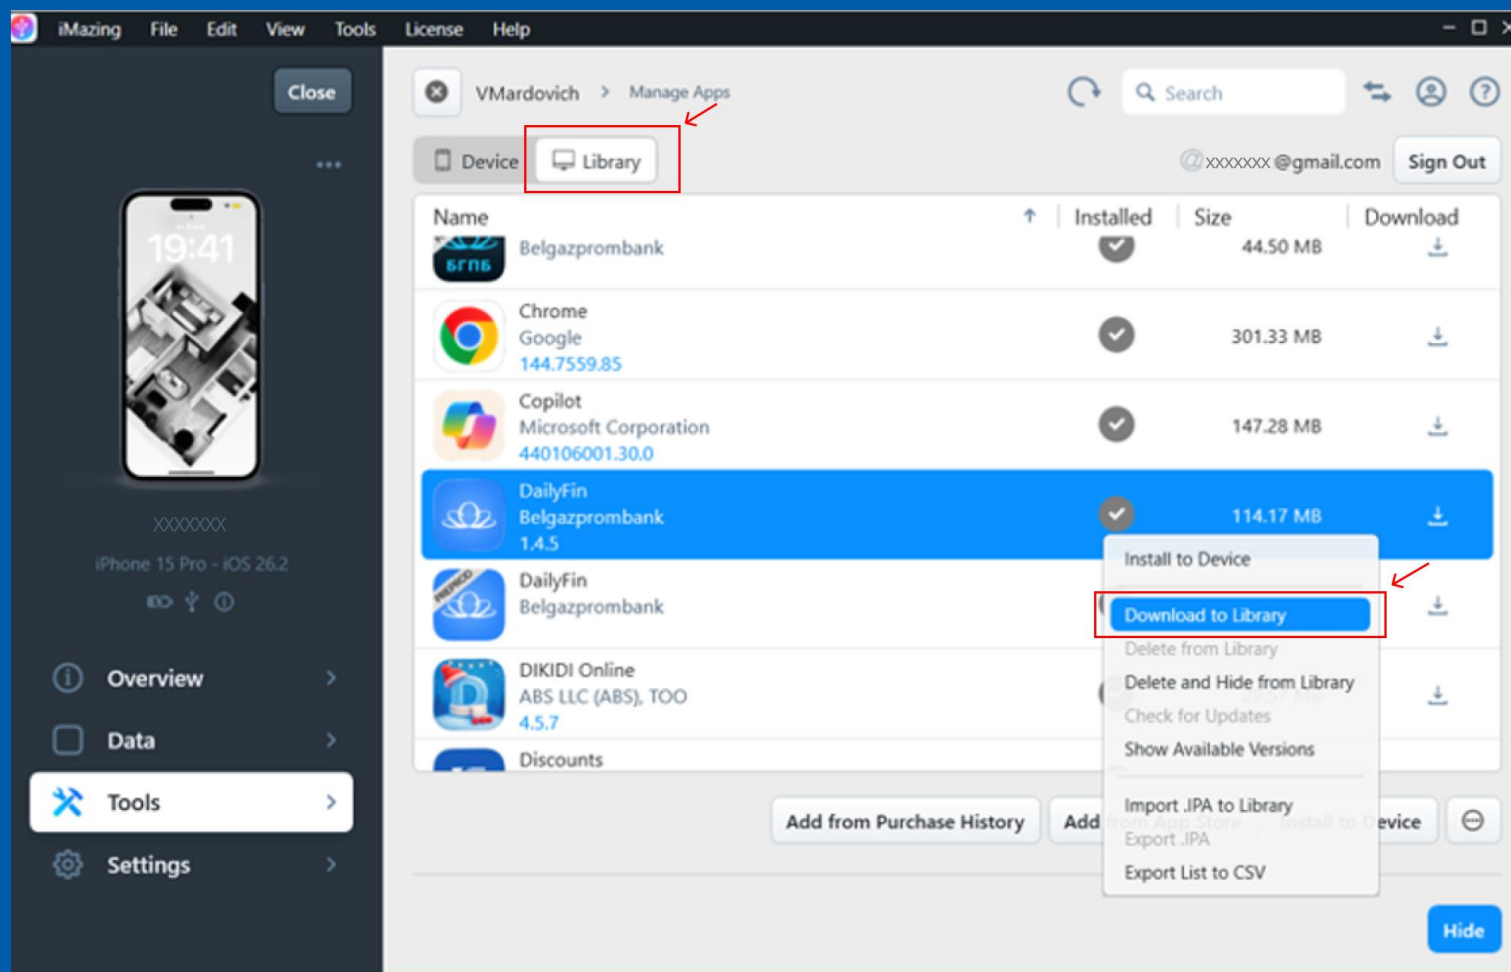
iMazing File Edit View Tools License Help

Close

•••

19:41

XXXXXXX

iPhone 15 Pro - iOS 26.2

Overview

Data

Tools

Settings

VMardovich > Manage Apps

Search

Device Library

@xxxxxxx@gmail.com Sign Out

| Name | Installed | Size | Download |
|---|---|---|---|
| Belgazprombank | | 44.50 MB | |
| Chrome Google 144.7559.85 | | 301.33 MB | |
| Copilot Microsoft Corporation 440106001.30.0 | | 147.28 MB | |
| DailyFin Belgazprombank 1.4.5 | | 114.17 MB | |
| DailyFin Belgazprombank | | | |
| DIKIDI Online ABS LLC (ABS), TOO 4.5.7 | | | |
| Discounts | | | |

Install to Device
Download to Library
Delete from Library
Delete and Hide from Library
Check for Updates
Show Available Versions
Import .IPA to Library
Export .IPA
Export List to CSV

Add from Purchase History Add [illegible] evice

Hide